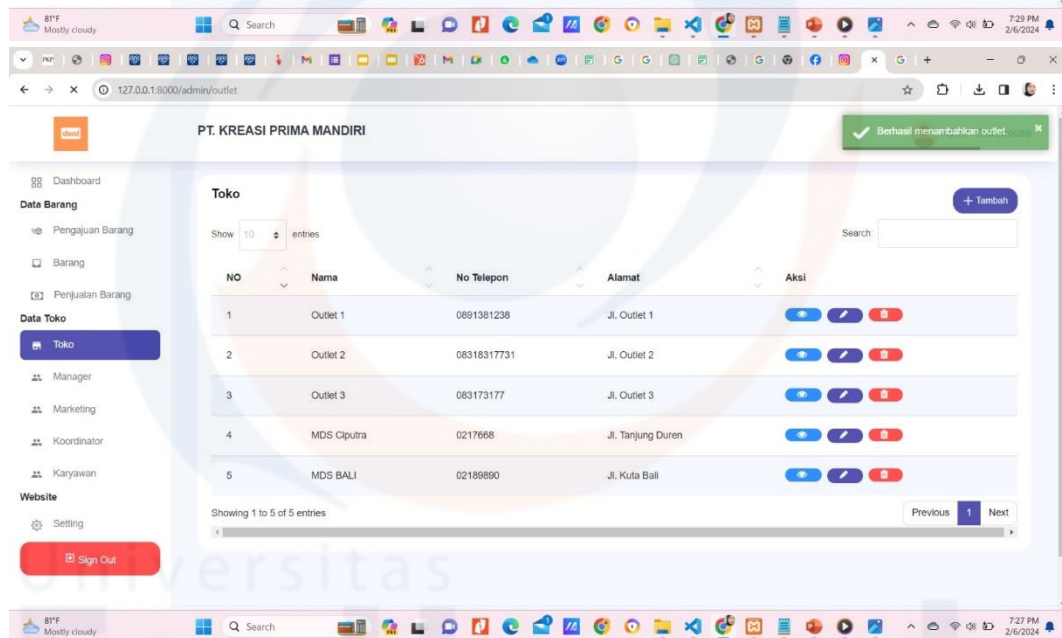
81°F
Mostly cloudy

Search

7:29 PM
2/6/2024

127.0.0.1:8000/admin/outlet

duol

PT. KREASI PRIMA MANDIRI

Berhasil menambahkan outlet

Dashboard
Data Barang
Pengajuan Barang
Barang
Penjualan Barang
Data Toko
Toko
Manager
Marketing
Koordinator
Karyawan
Website
Setting
Sign Out

Toko

+ Tambah

Show 10 entries

Search:

| NO | Nama | No Telepon | Alamat | Aksi |
|---|---|---|---|---|
| 1 | Outlet 1 | 0891381238 | Jl. Outlet 1 | |
| 2 | Outlet 2 | 08318317731 | Jl. Outlet 2 | |
| 3 | Outlet 3 | 083173177 | Jl. Outlet 3 | |
| 4 | MDS Ciputra | 0217668 | Jl. Tanjung Duren | |
| 5 | MDS BALI | 02189890 | Jl. Kuta Bali | |

Showing 1 to 5 of 5 entries

Previous 1 Next

Universitas

81°F
Mostly cloudy

Search

7:27 PM
2/6/2024